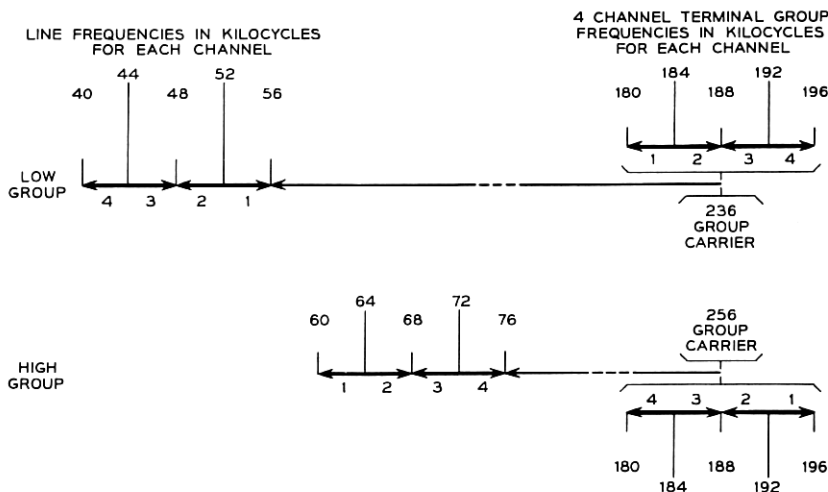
LINE FREQUENCIES IN KILOCYCLES FOR EACH CHANNEL

4 CHANNEL TERMINAL GROUP FREQUENCIES IN KILOCYCLES FOR EACH CHANNEL

44 52
40 48 56

184 192
180 188 196

1 2 3 4

LOW GROUP

4 3 2 1

236 GROUP CARRIER

64 72
60 68 76

256 GROUP CARRIER

HIGH GROUP

1 2 3 4

4 3 2 1

180 188 196
184 192